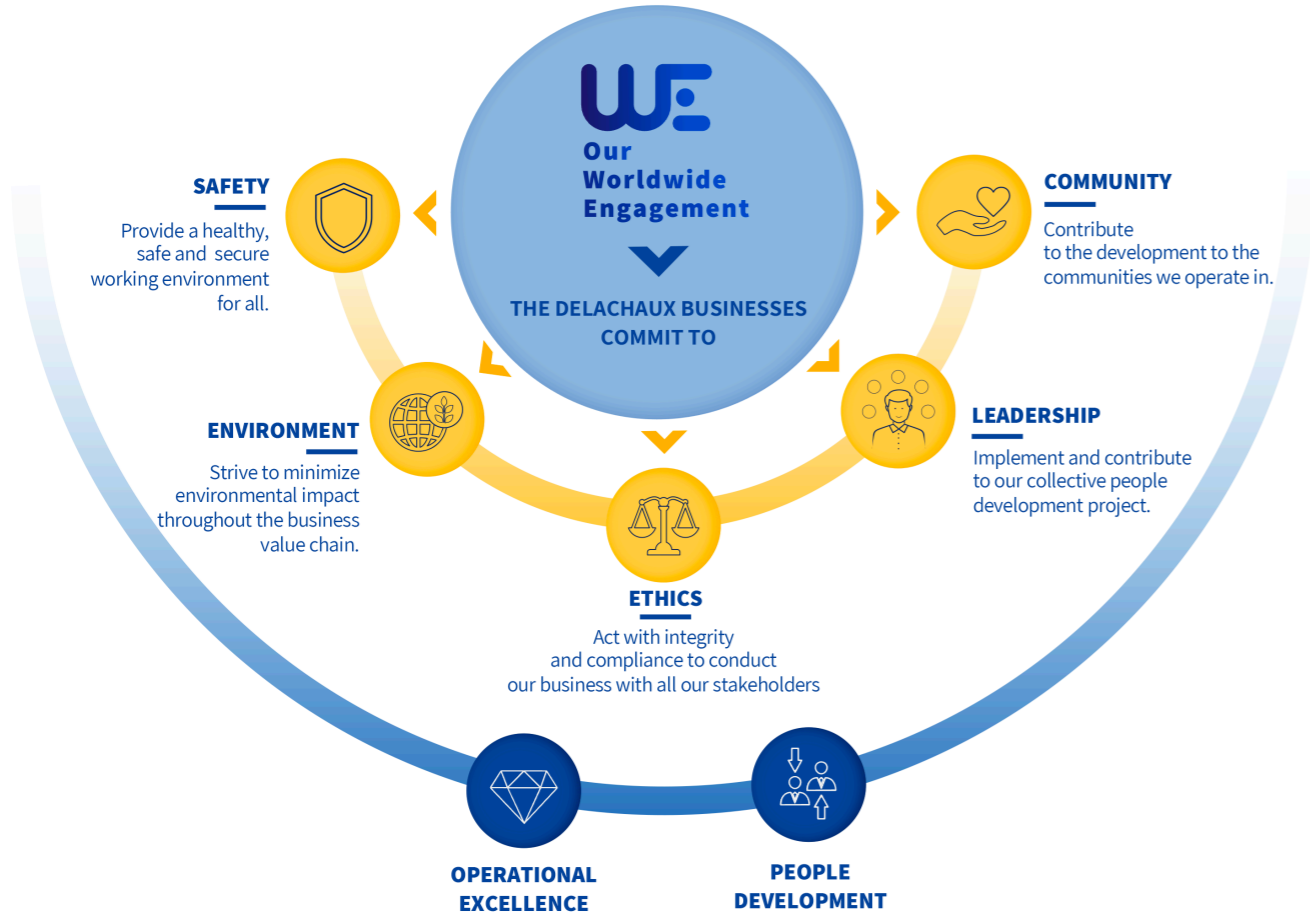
WE

Our Worldwide Engagement

THE DELACHAUX BUSINESSES COMMIT TO

SAFETY

Provide a healthy, safe and secure working environment for all.

COMMUNITY

Contribute to the development to the communities we operate in.

ENVIRONMENT

Strive to minimize environmental impact throughout the business value chain.

LEADERSHIP

Implement and contribute to our collective people development project.

ETHICS

Act with integrity and compliance to conduct our business with all our stakeholders

OPERATIONAL EXCELLENCE

PEOPLE DEVELOPMENT